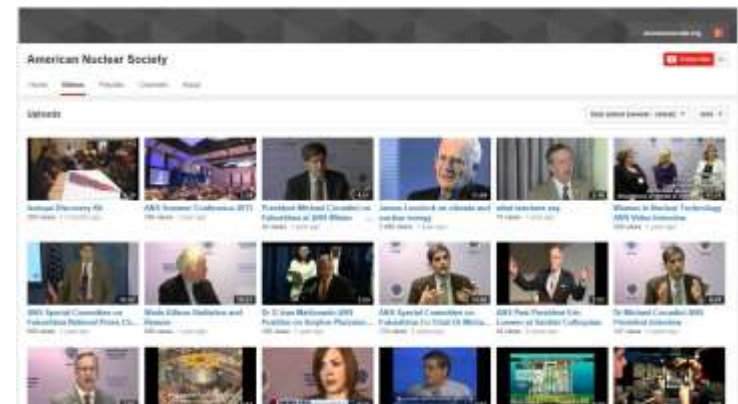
American Nuclear Society

Home Videos Playlists Channels About

Uploads

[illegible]

ANS Summer Conference 2013

President Michael Corradini on Fukushima at 2013 Winter

James Lovelock on climate and nuclear energy

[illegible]

Women in Nuclear Technology ANS Video Interview

ANS Special Committee on Fukushima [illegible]

Wade Allison Radiation and Reason

Dr. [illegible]

ANS Special Committee on Fukushima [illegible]

ANS Past President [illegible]

Dr Michael Corradini ANS President Interview